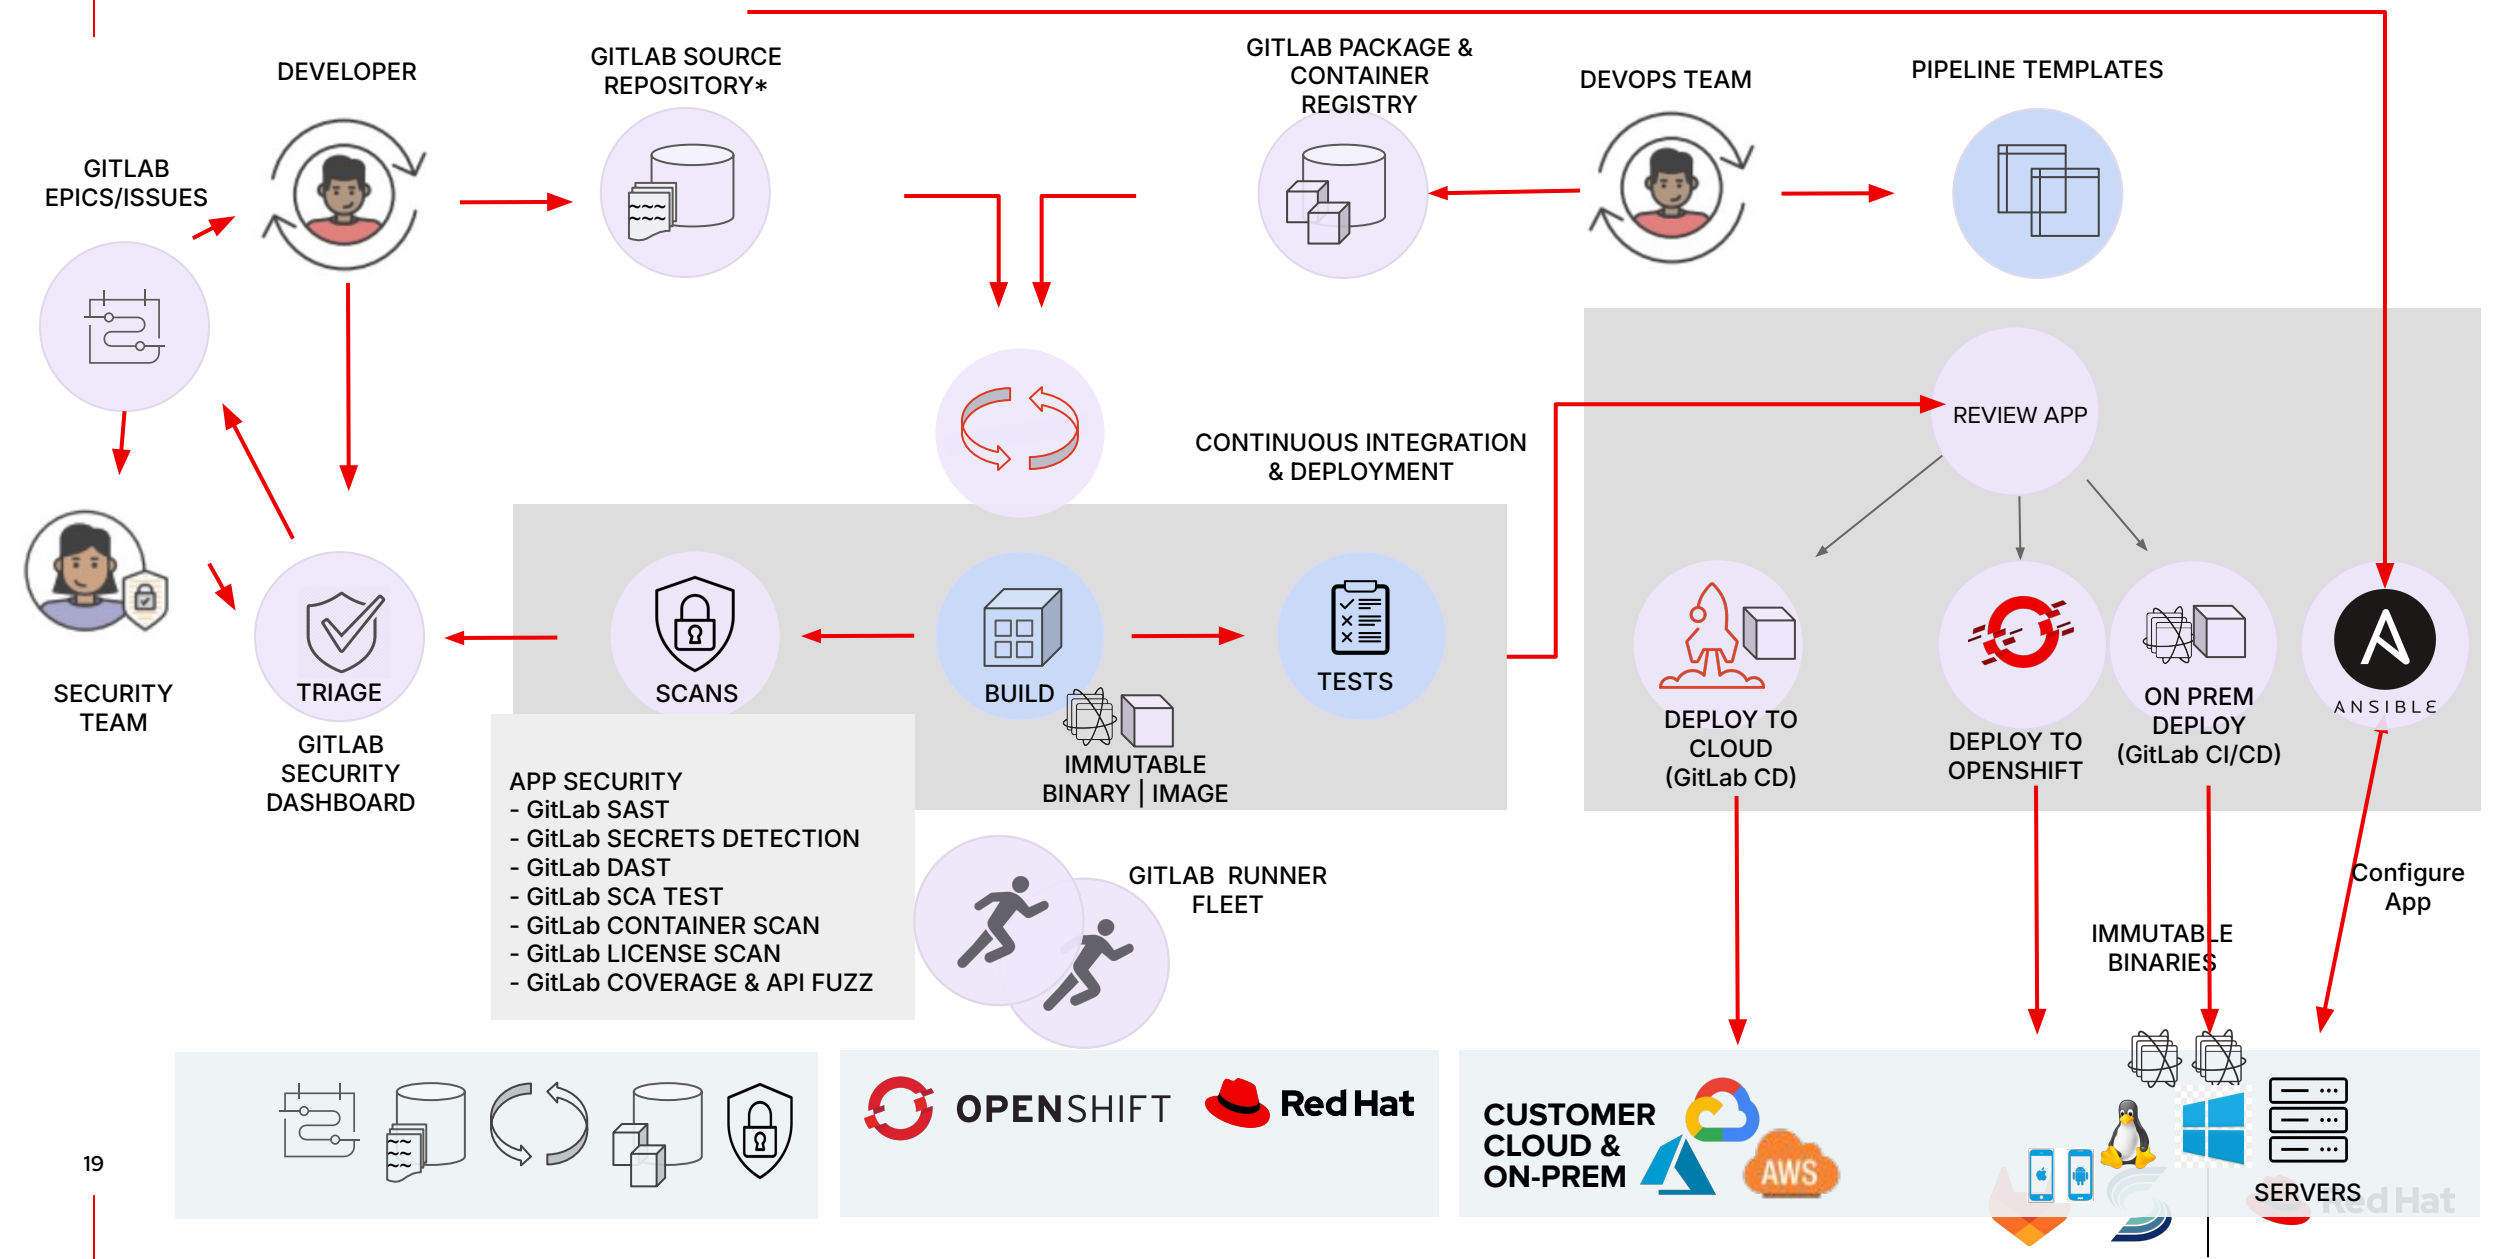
DEVELOPER

GITLAB SOURCE REPOSITORY*

GITLAB PACKAGE & CONTAINER REGISTRY

DEVOPS TEAM

PIPELINE TEMPLATES

GITLAB EPICS/ISSUES

REVIEW APP

CONTINUOUS INTEGRATION & DEPLOYMENT

SECURITY TEAM

TRIAGE

SCANS

BUILD

TESTS

GITLAB SECURITY DASHBOARD

IMMUTABLE BINARY | IMAGE

DEPLOY TO CLOUD (GitLab CD)

DEPLOY TO OPENSHIFT

ON PREM DEPLOY (GitLab CI/CD)

ANSIBLE

APP SECURITY
- GitLab SAST
- GitLab SECRETS DETECTION
- GitLab DAST
- GitLab SCA TEST
- GitLab CONTAINER SCAN
- GitLab LICENSE SCAN
- GitLab COVERAGE & API FUZZ

GITLAB RUNNER FLEET

Configure App

IMMUTABLE BINARIES

19

OPENSHIFT

Red Hat

CUSTOMER CLOUD & ON-PREM

AWS

SERVERS

Red Hat